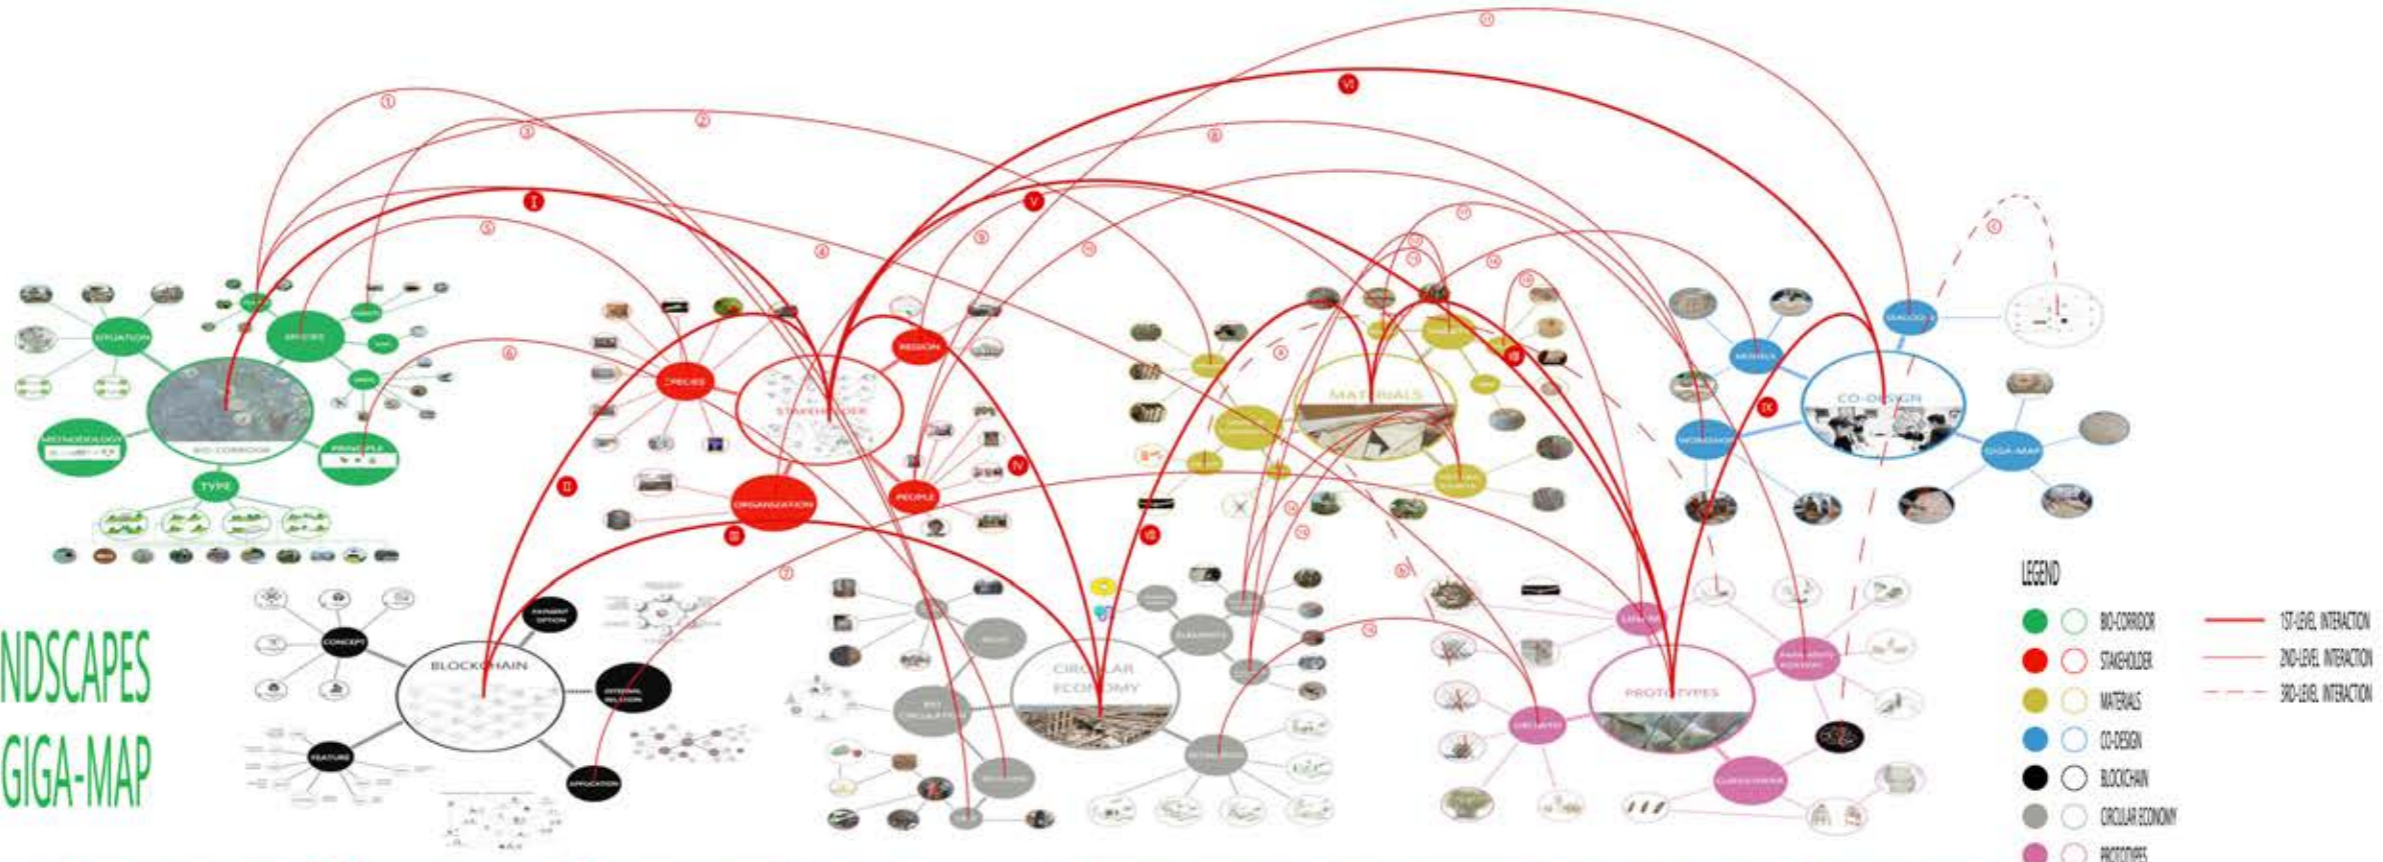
NDSCAPES
GIGA-MAP

SITUATION
SPECIES
METHODOLOGY
PRINCIPLE
BIO-CORRIDOR
TYPE

SPECIES
STAKEHOLDER
REGION
ORGANIZATION
PEOPLE

MATERIALS

CO-DESIGN
WORKSHOP
GIGA-MAP
DIALOGUE

BLOCKCHAIN
CONCEPT
FEATURE
PAYMENT OPTION
EXTERNAL RELATION
APPLICATION

CIRCULAR ECONOMY
ELEMENTS
BIO CIRCULATION

PROTOTYPES

LEGEND
BIO-CORRIDOR
STAKEHOLDER
MATERIALS
CO-DESIGN
BLOCKCHAIN
CIRCULAR ECONOMY
PROTOTYPES
1ST-LEVEL INTERACTION
2ND-LEVEL INTERACTION
3RD-LEVEL INTERACTION

I
II
III
IV
V
VI
VII
VIII
IX